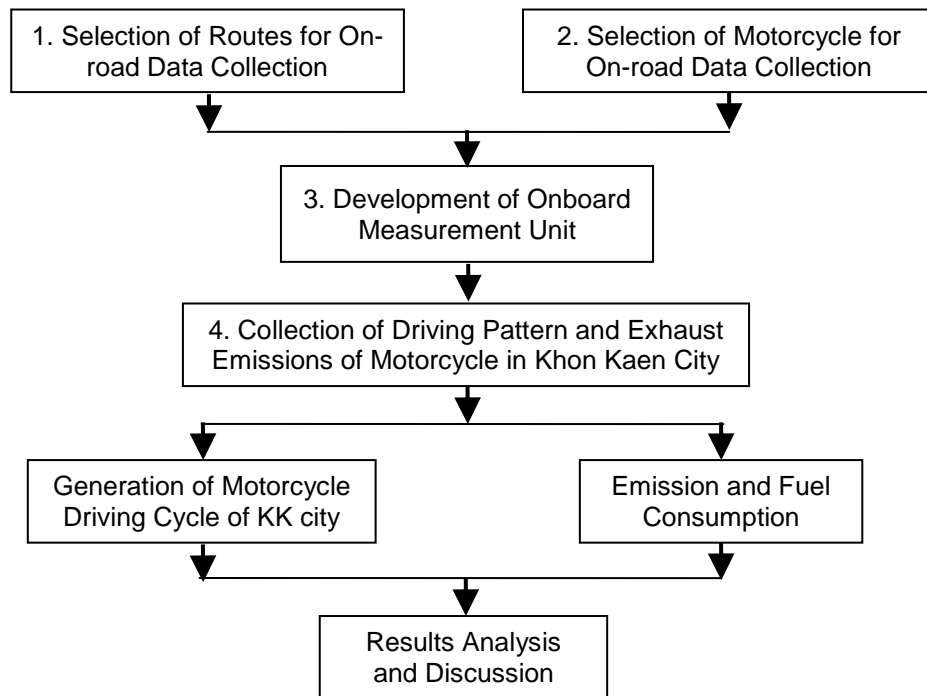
1. Selection of Routes for On-road Data Collection

2. Selection of Motorcycle for On-road Data Collection

3. Development of Onboard Measurement Unit

4. Collection of Driving Pattern and Exhaust Emissions of Motorcycle in Khon Kaen City

Generation of Motorcycle Driving Cycle of KK city

Emission and Fuel Consumption

Results Analysis and Discussion